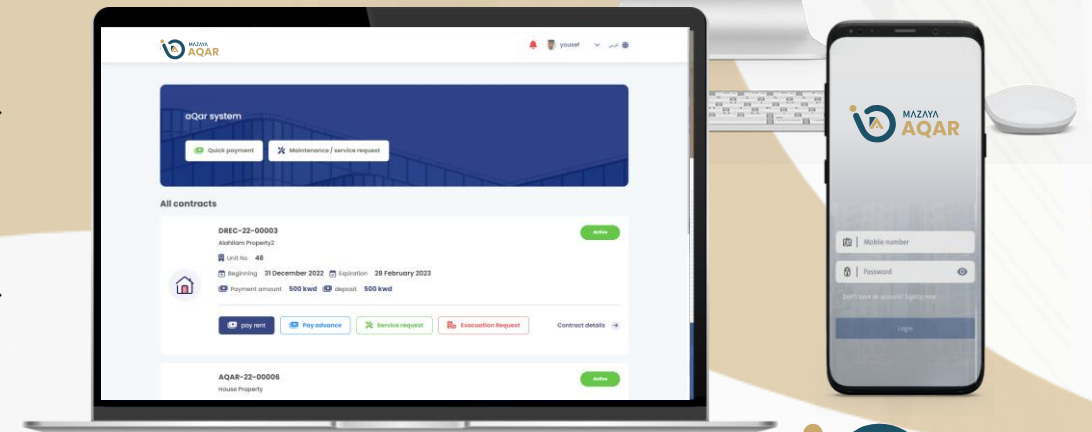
MAZAYA AQAR

yousef

عربي

aQar system

Quick payment

Maintenance / service request

All contracts

DREC-22-00003

Alahlam Property2

Active

Unit No 48

Beginning 31 December 2022 Expiration 28 February 2023

Payment amount 500 kwd deposit 500 kwd

pay rent

Pay advance

Service request

Evacuation Request

Contract details

AQAR-22-00006

House Property

Active

MAZAYA AQAR

Mobile number

Password

Don't have an account? Sign up now

Login